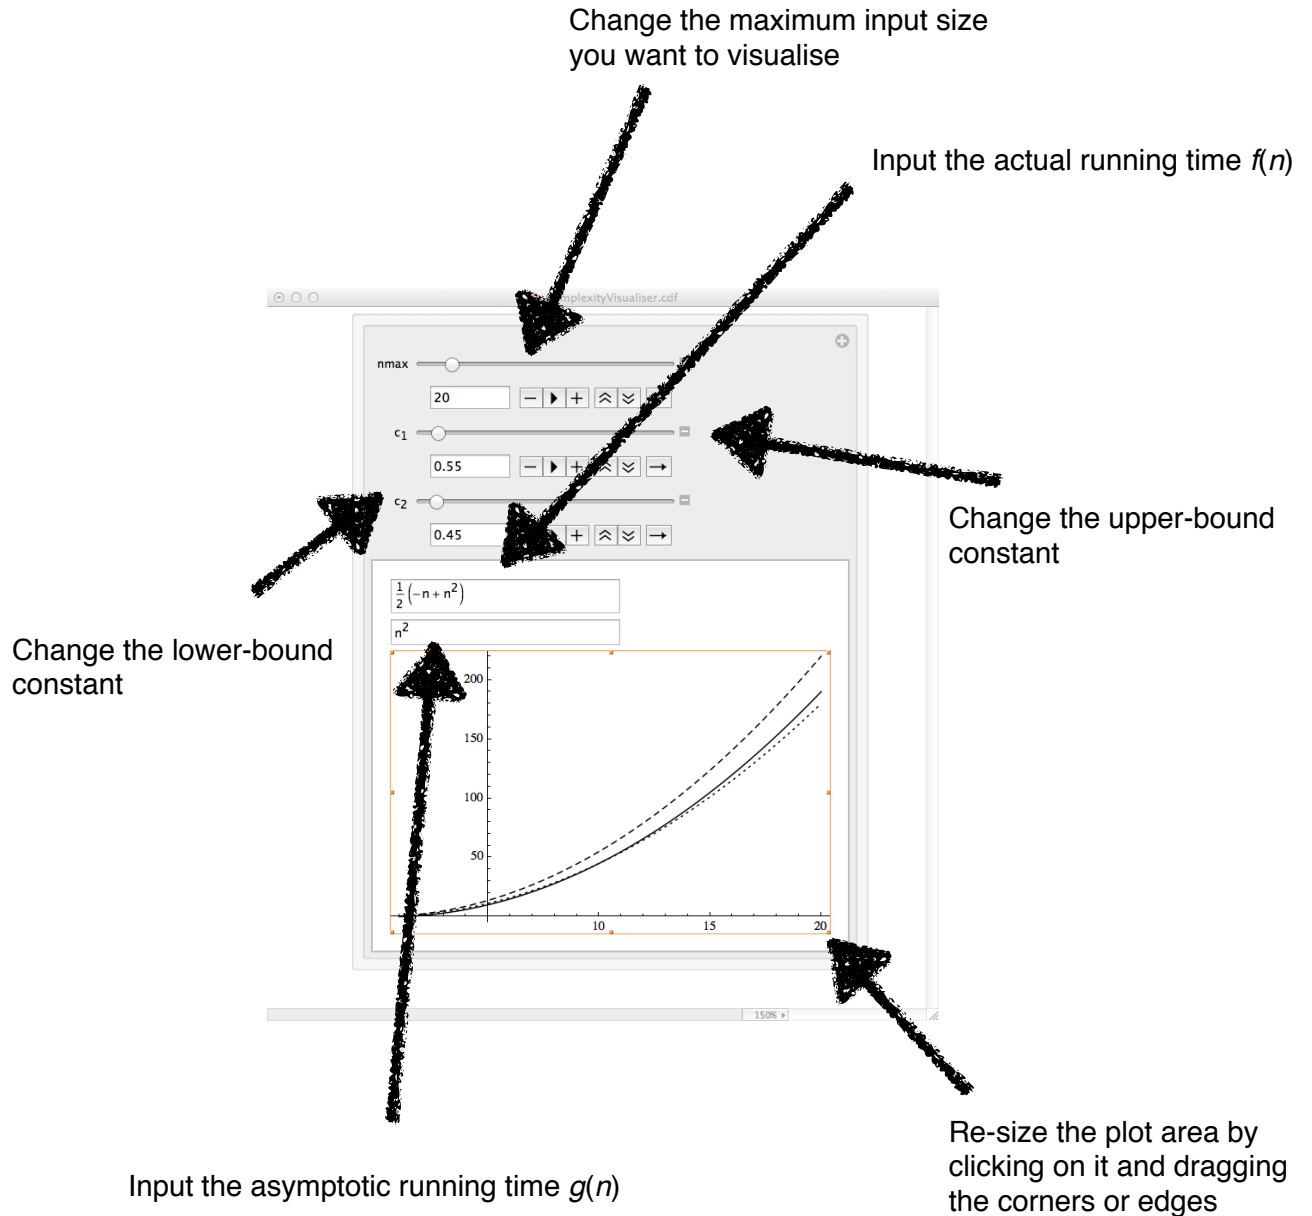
Change the maximum input size you want to visualise

Input the actual running time $f(n)$

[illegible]mplexityVisualiser.cdf

nmax

20

$c_1$

0.55

Change the upper-bound constant

$c_2$

0.45

Change the lower-bound constant

$\frac{1}{2}\left(-n+n^2\right)$

$n^2$

200

150

100

50

10

15

20

150%

Input the asymptotic running time $g(n)$

Re-size the plot area by clicking on it and dragging the corners or edges